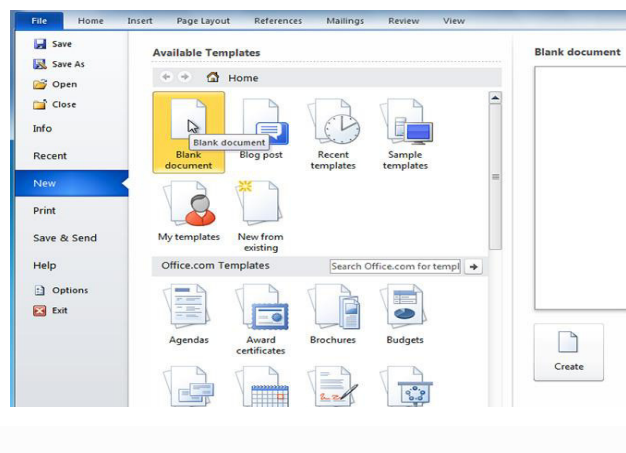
File Home Insert Page Layout References Mailings Review View

Save
Save As
Open
Close
Info
Recent
New
Print
Save & Send
Help
Options
Exit

Available Templates

Home

Blank document
Blank document
Blog post
Recent templates
Sample templates
My templates
New from existing

Office.com Templates
Search Office.com for templ

Agendas
Award certificates
Brochures
Budgets

Blank document

Create